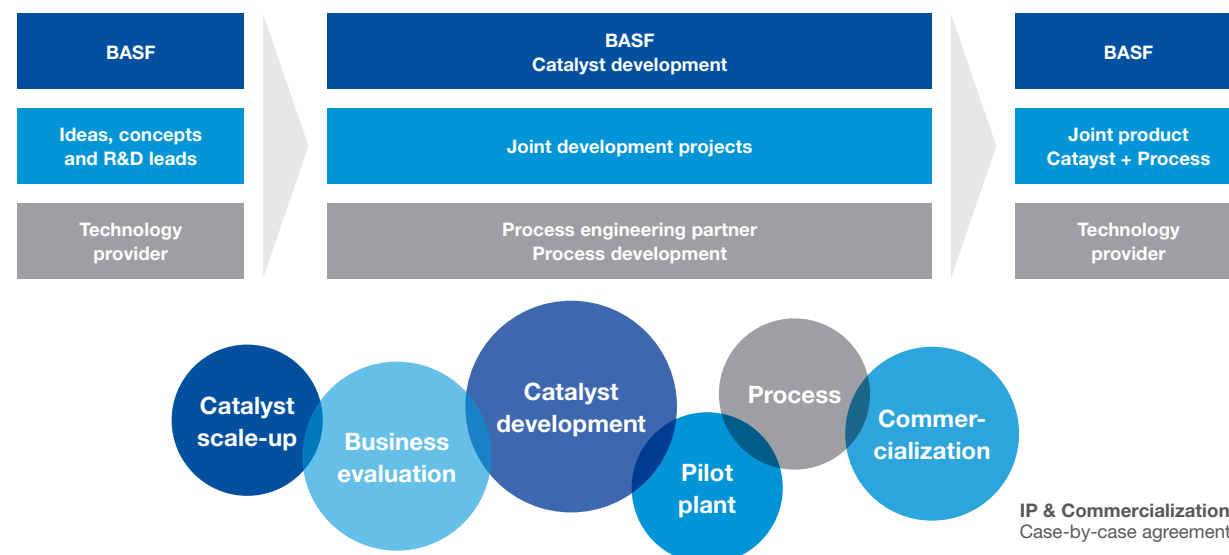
BASF

Ideas, concepts and R&D leads

Technology provider

BASF
Catalyst development

Joint development projects

Process engineering partner
Process development

BASF

Joint product
Catayst + Process

Technology provider

Catalyst scale-up

Business evaluation

Catalyst development

Pilot plant

Process

Commercialization

IP & Commercialization
Case-by-case agreement